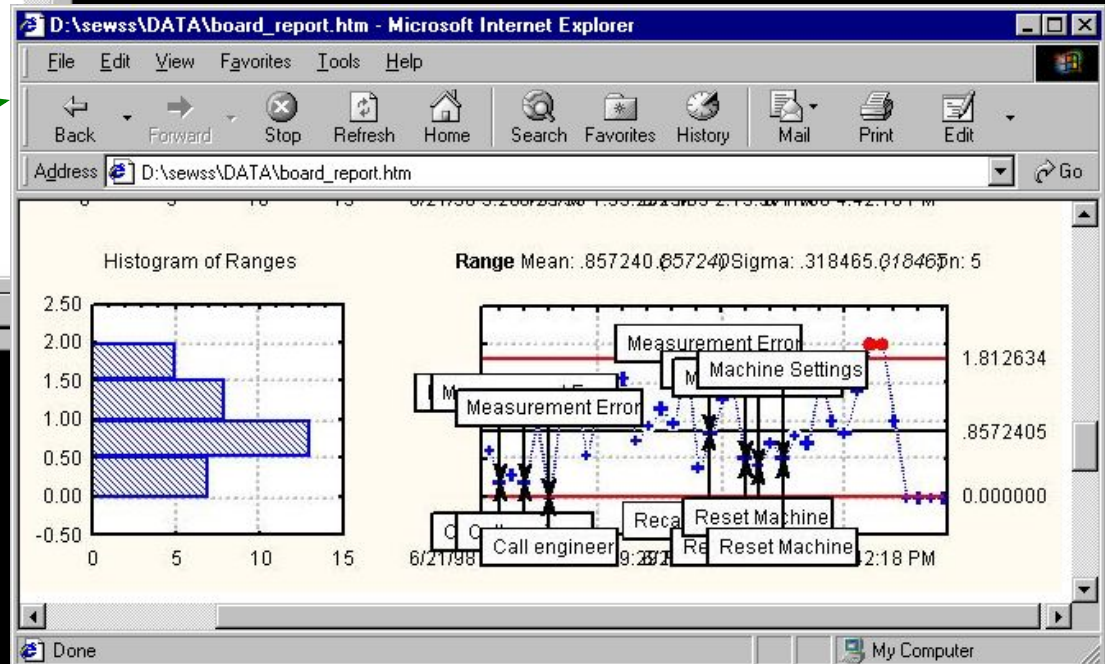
D:\sewss\DATA\board_report.htm - Microsoft Internet Explorer

File Edit View Favorites Tools Help

Back Forward Stop Refresh Home Search Favorites History Mail Print Edit

Address D:\sewss\DATA\board_report.htm Go

Histogram of Ranges

Range Mean: .857240.857240 Sigma: .318465.318465 n: 5

2.50
2.00
1.50
1.00
0.50
0.00
-0.50

0 5 10 15

Measurement Error
M
Machine Settings
M
Measurement Error
1.812634
.8572405
0.000000
Reset Machine
Reca
C
Ca
Call engineer
Re
Reset Machine
6/21/98
9:29
12:18 PM

Done
My Computer